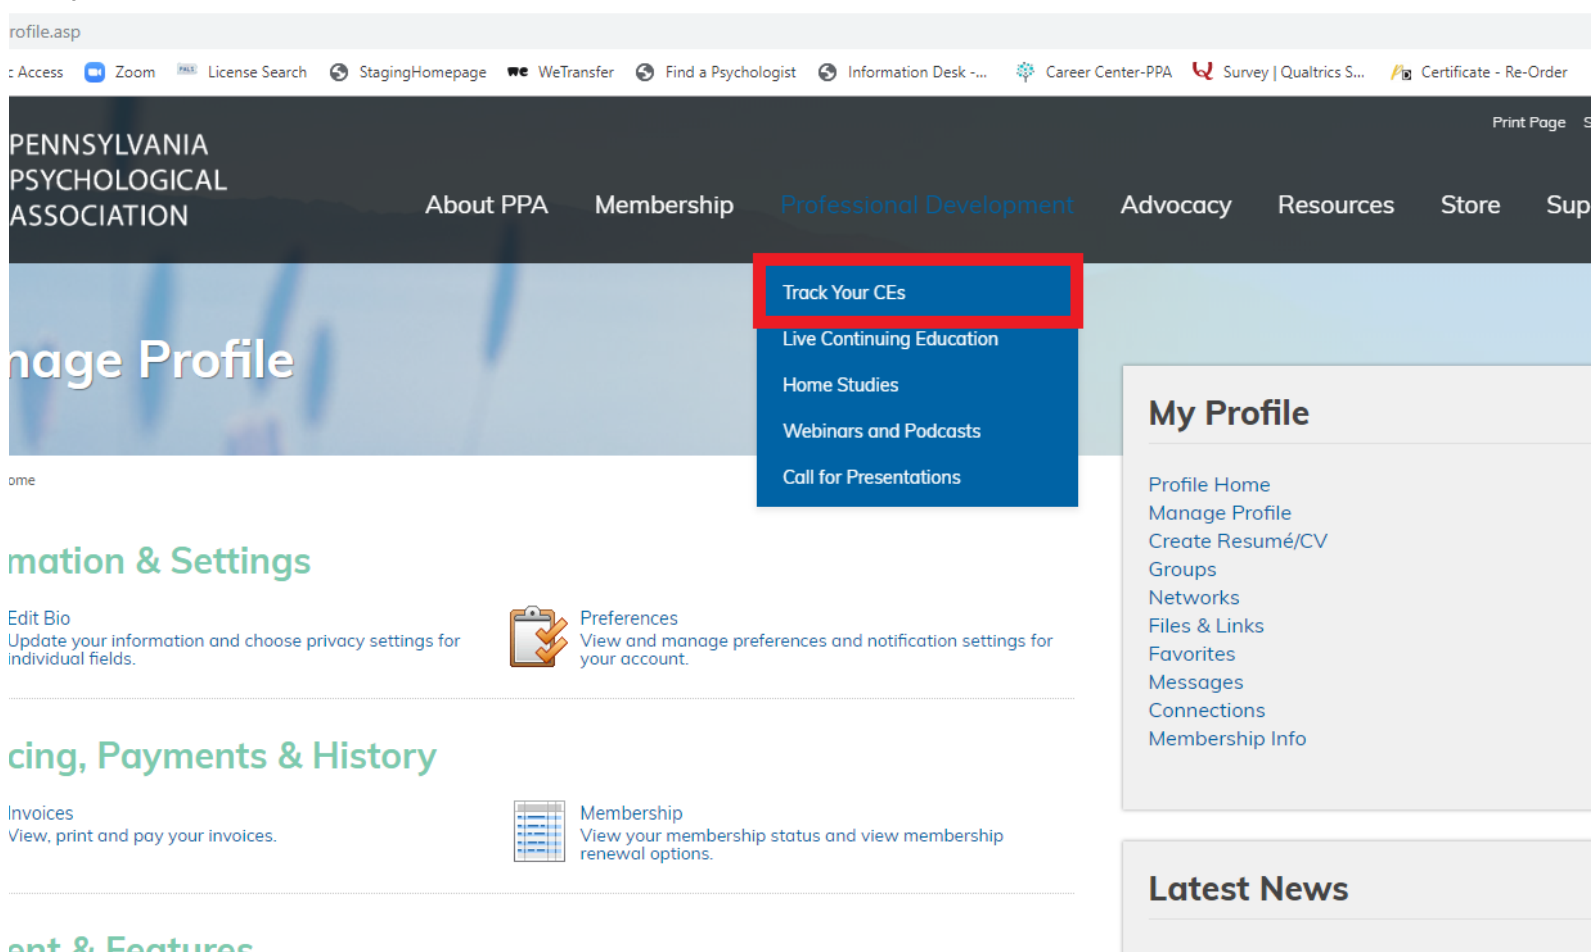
rofile.asp

: Access Zoom License Search StagingHomepage WeTransfer Find a Psychologist Information Desk -... Career Center-PPA Survey | Qualtrics S... Certificate - Re-Order

Print Page

PENNSYLVANIA PSYCHOLOGICAL ASSOCIATION

About PPA Membership Professional Development Advocacy Resources Store Sup

Track Your CEs
Live Continuing Education
Home Studies
Webinars and Podcasts
Call for Presentations

nage Profile

ome

mation & Settings

Edit Bio
Update your information and choose privacy settings for individual fields.

Preferences
View and manage preferences and notification settings for your account.

cing, Payments & History

Invoices
View, print and pay your invoices.

Membership
View your membership status and view membership renewal options.

ent & Features

My Profile

Profile Home
Manage Profile
Create Resumé/CV
Groups
Networks
Files & Links
Favorites
Messages
Connections
Membership Info

Latest News